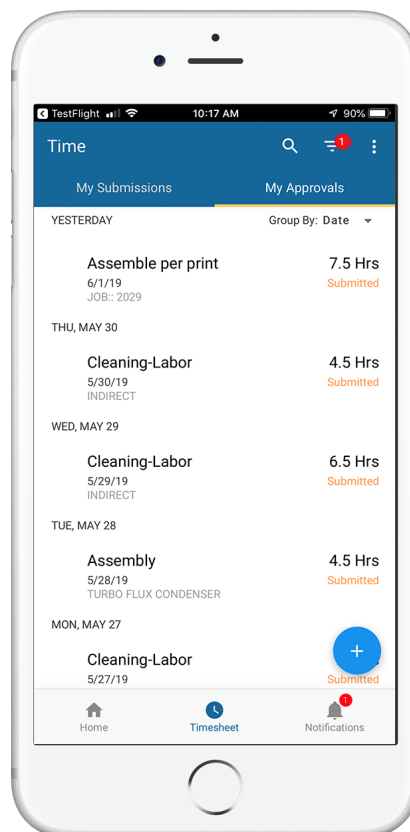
TestFlight 10:17 AM 90%

Time 1

My Submissions My Approvals

YESTERDAY Group By: Date

Assemble per print 7.5 Hrs
6/1/19 Submitted
JOB:: 2029

THU, MAY 30

Cleaning-Labor 4.5 Hrs
5/30/19 Submitted
INDIRECT

WED, MAY 29

Cleaning-Labor 6.5 Hrs
5/29/19 Submitted
INDIRECT

TUE, MAY 28

Assembly 4.5 Hrs
5/28/19 Submitted
TURBO FLUX CONDENSER

MON, MAY 27

Cleaning-Labor
5/27/19 Submitted

+

Home Timesheet 1 Notifications